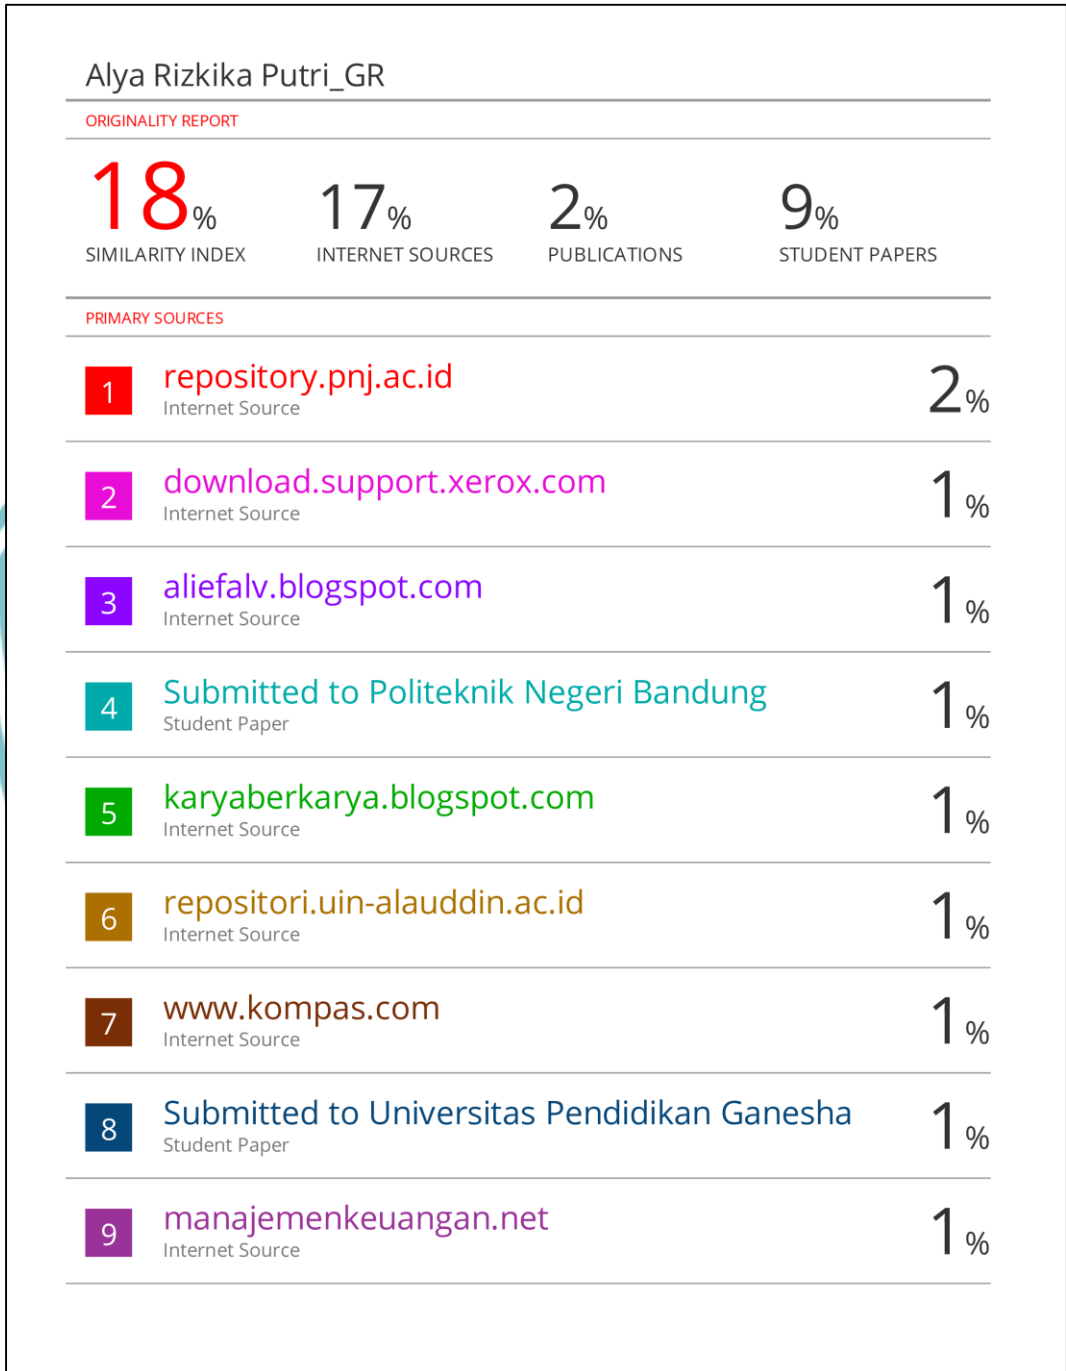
Alya Rizkika Putri_GR

ORIGINALITY REPORT

| 18% | 17% | 2% | 9% |
|---|---|---|---|
| SIMILARITY INDEX | INTERNET SOURCES | PUBLICATIONS | STUDENT PAPERS |

PRIMARY SOURCES

| No. | Source | Percentage |
|---|---|---|
| 1 | repository.pnj.ac.id<br>Internet Source | 2% |
| 2 | download.support.xerox.com<br>Internet Source | 1% |
| 3 | aliefalv.blogspot.com<br>Internet Source | 1% |
| 4 | Submitted to Politeknik Negeri Bandung<br>Student Paper | 1% |
| 5 | karyaberkarya.blogspot.com<br>Internet Source | 1% |
| 6 | repositori.uin-alauddin.ac.id<br>Internet Source | 1% |
| 7 | www.kompas.com<br>Internet Source | 1% |
| 8 | Submitted to Universitas Pendidikan Ganesha<br>Student Paper | 1% |
| 9 | manajemenkeuangan.net<br>Internet Source | 1% |